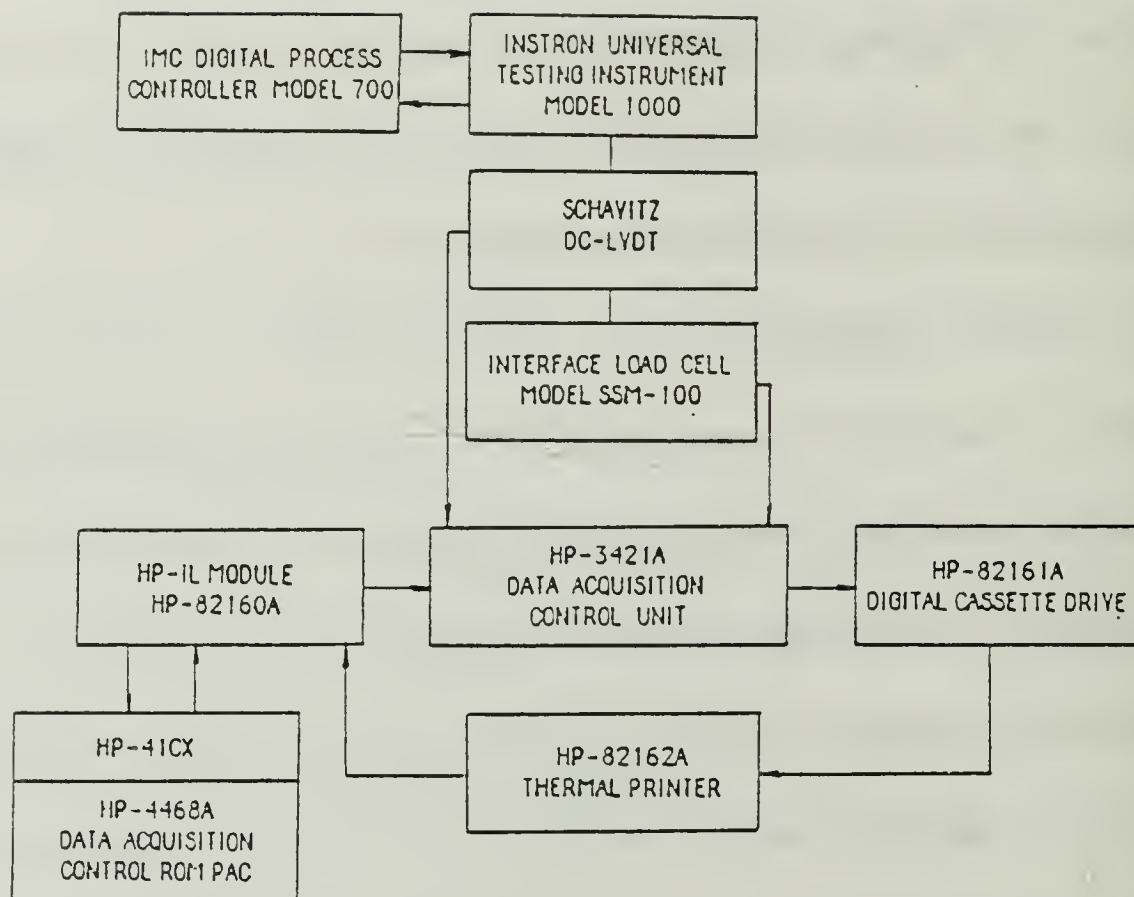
IMC DIGITAL PROCESS CONTROLLER MODEL 700

INSTRON UNIVERSAL TESTING INSTRUMENT MODEL 1000

SCHAVITZ DC-LVDT

INTERFACE LOAD CELL MODEL SSM-100

HP-IL MODULE HP-82160A

HP-3421A DATA ACQUISITION CONTROL UNIT

HP-82161A DIGITAL CASSETTE DRIVE

HP-41CX

HP-4468A DATA ACQUISITION CONTROL ROM PAC

HP-82162A THERMAL PRINTER